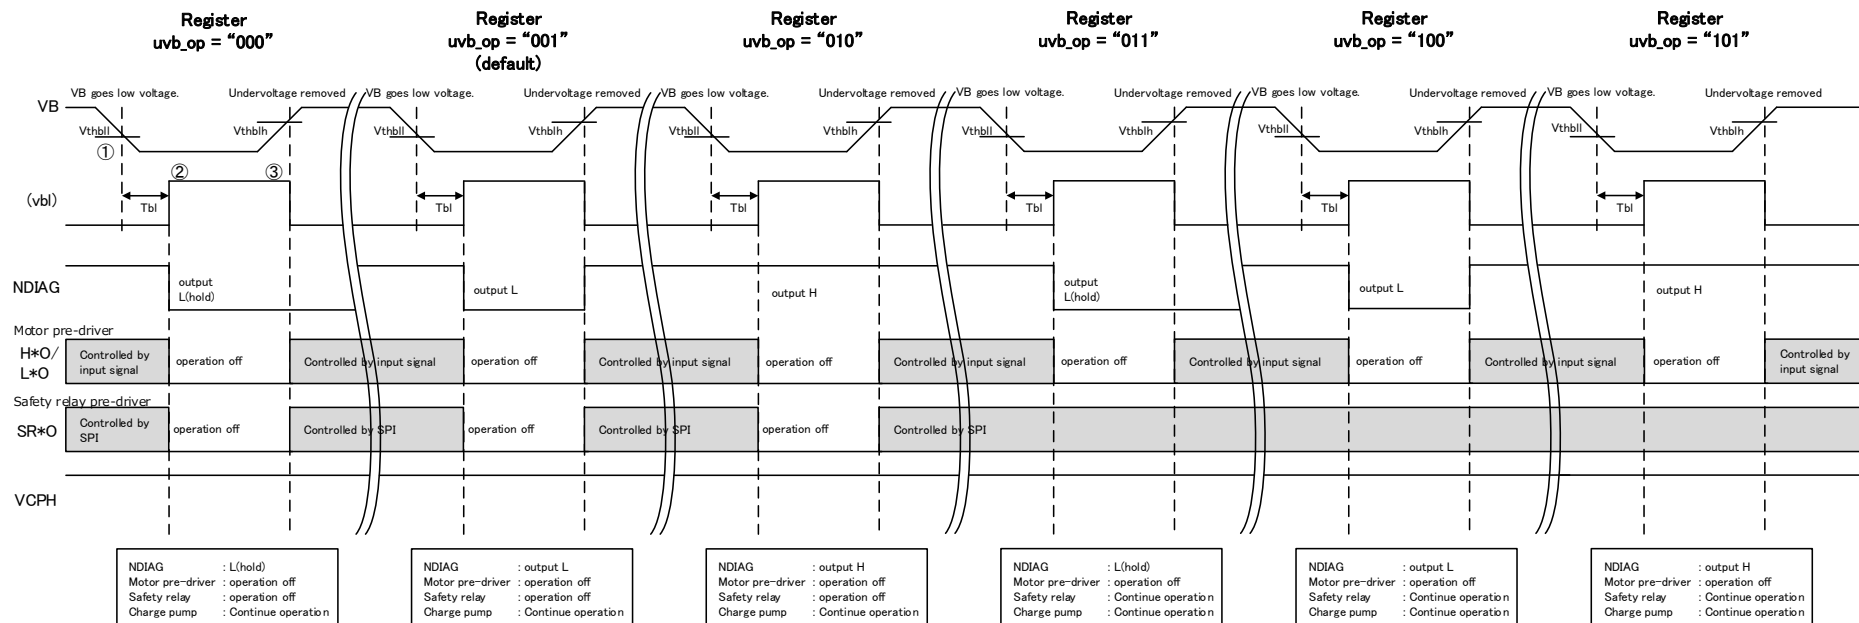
Register
uvb_op = “000”

Register
uvb_op = “001”
(default)

Register
uvb_op = “010”

Register
uvb_op = “011”

Register
uvb_op = “100”

Register
uvb_op = “101”

VB goes low voltage. Undervoltage removed VB goes low voltage. Undervoltage removed VB goes low voltage. Undervoltage removed VB goes low voltage. Undervoltage removed VB goes low voltage. Undervoltage removed VB goes low voltage. Undervoltage removed

VB

Vthbll Vthblh Vthbll Vthblh Vthbll Vthblh Vthbll Vthblh Vthbll Vthblh Vthbll Vthblh

① ② ③

(vbl)

Tbl Tbl Tbl Tbl Tbl Tbl

NDIAG

output L(hold)

output L

output H

output L(hold)

output L

output H

Motor pre-driver

H*O/ L*O

Controlled by input signal

operation off

Controlled by input signal

operation off

Controlled by input signal

operation off

Controlled by input signal

operation off

Controlled by input signal

operation off

Controlled by input signal

operation off

Controlled by input signal

Safety relay pre-driver

SR*O

Controlled by SPI

operation off

Controlled by SPI

operation off

Controlled by SPI

operation off

Controlled by SPI

VCPH

| | |
|---|---|
| NDIAG | : L(hold) |
| Motor pre-driver | : operation off |
| Safety relay | : operation off |
| Charge pump | : Continue operation |

| | |
|---|---|
| NDIAG | : output L |
| Motor pre-driver | : operation off |
| Safety relay | : operation off |
| Charge pump | : Continue operation |

| | |
|---|---|
| NDIAG | : output H |
| Motor pre-driver | : operation off |
| Safety relay | : operation off |
| Charge pump | : Continue operation |

| | |
|---|---|
| NDIAG | : L(hold) |
| Motor pre-driver | : operation off |
| Safety relay | : Continue operation |
| Charge pump | : Continue operation |

| | |
|---|---|
| NDIAG | : output L |
| Motor pre-driver | : operation off |
| Safety relay | : Continue operation |
| Charge pump | : Continue operation |

| | |
|---|---|
| NDIAG | : output H |
| Motor pre-driver | : operation off |
| Safety relay | : Continue operation |
| Charge pump | : Continue operation |